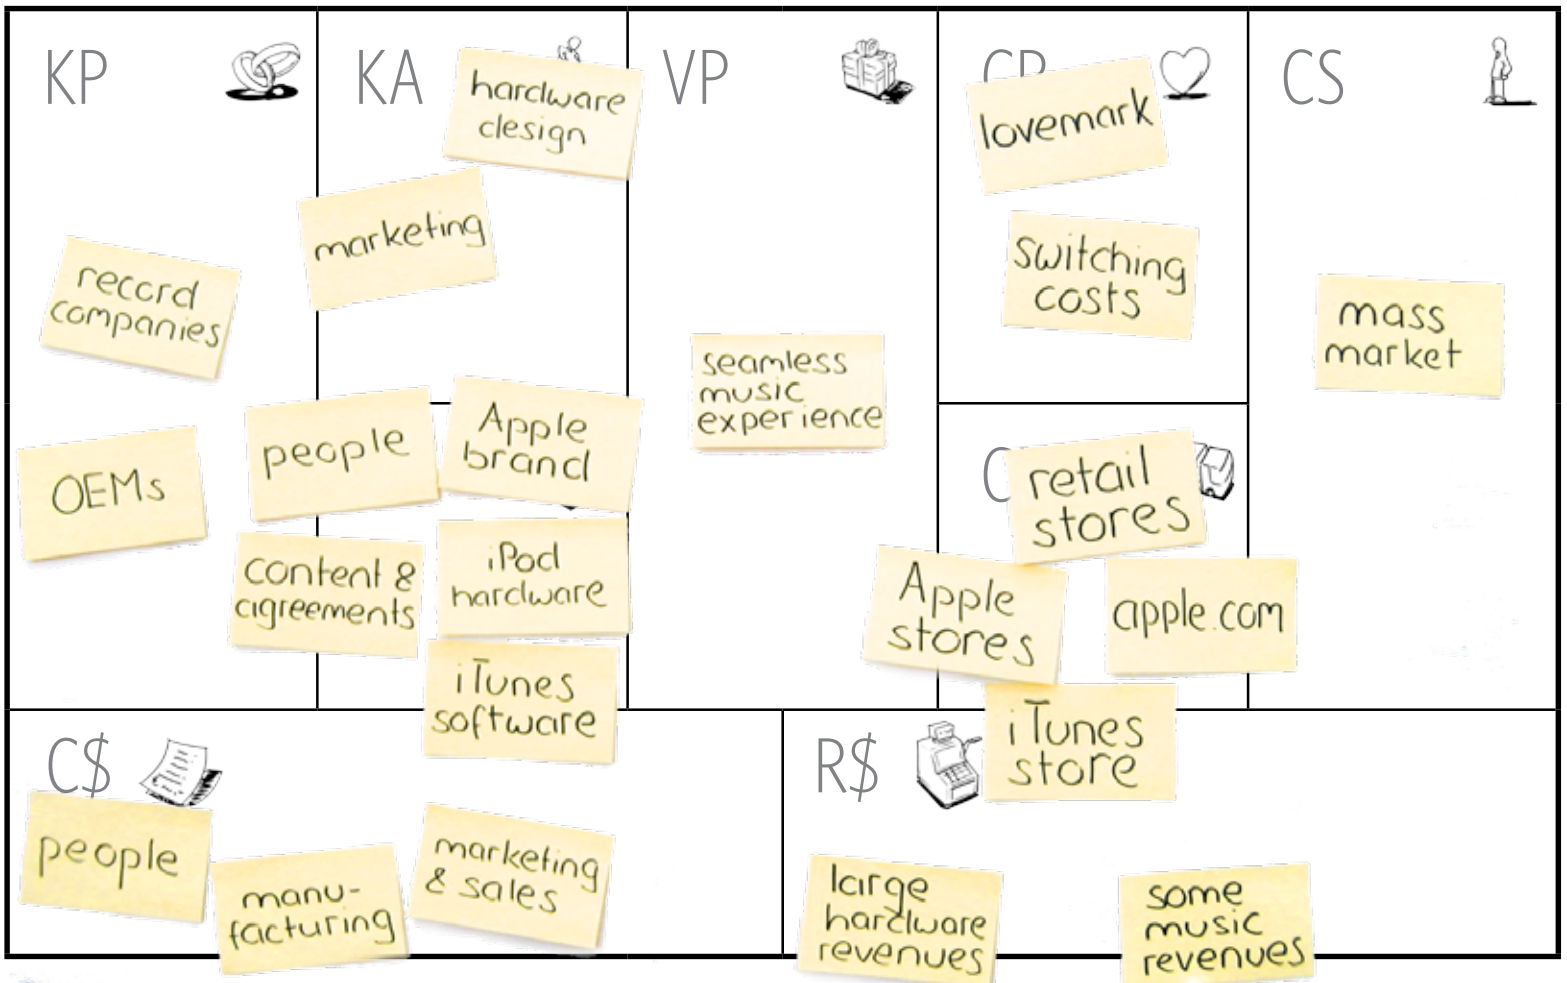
KP

record companies

OEMs

KA

hardware design

marketing

people

Apple brand

content & agreements

iPod hardware

iTunes software

VP

seamless music experience

CR

lovemark

switching costs

C

retail stores

Apple stores

apple.com

iTunes store

CS

mass market

C$

people

manufacturing

marketing & sales

R$

large hardware revenues

some music revenues